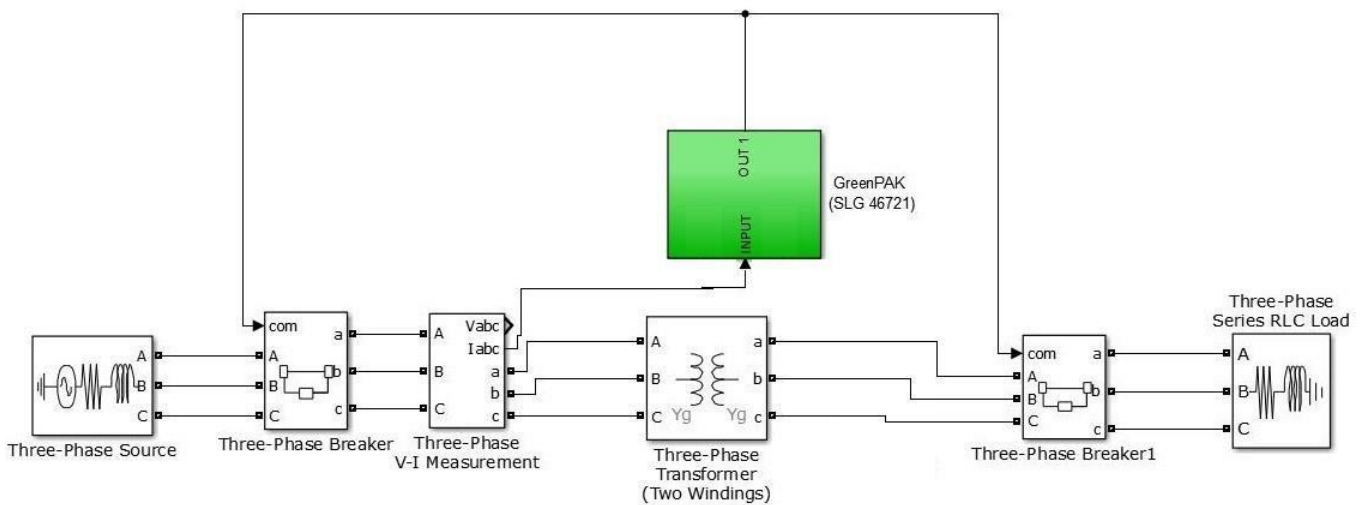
OUT 1
INPUT
GreenPAK
(SLG 46721)

A
B
C
Three-Phase Source

com
A
B
C
a
b
c
Three-Phase Breaker

A
B
C
Vabc
Iabc
a
b
c
Three-Phase
V-I Measurement

A
B
C
Yg
Yg
a
b
c
Three-Phase
Transformer
(Two Windings)

com
A
B
C
a
b
c
Three-Phase Breaker1

Three-Phase
Series RLC Load
A
B
C